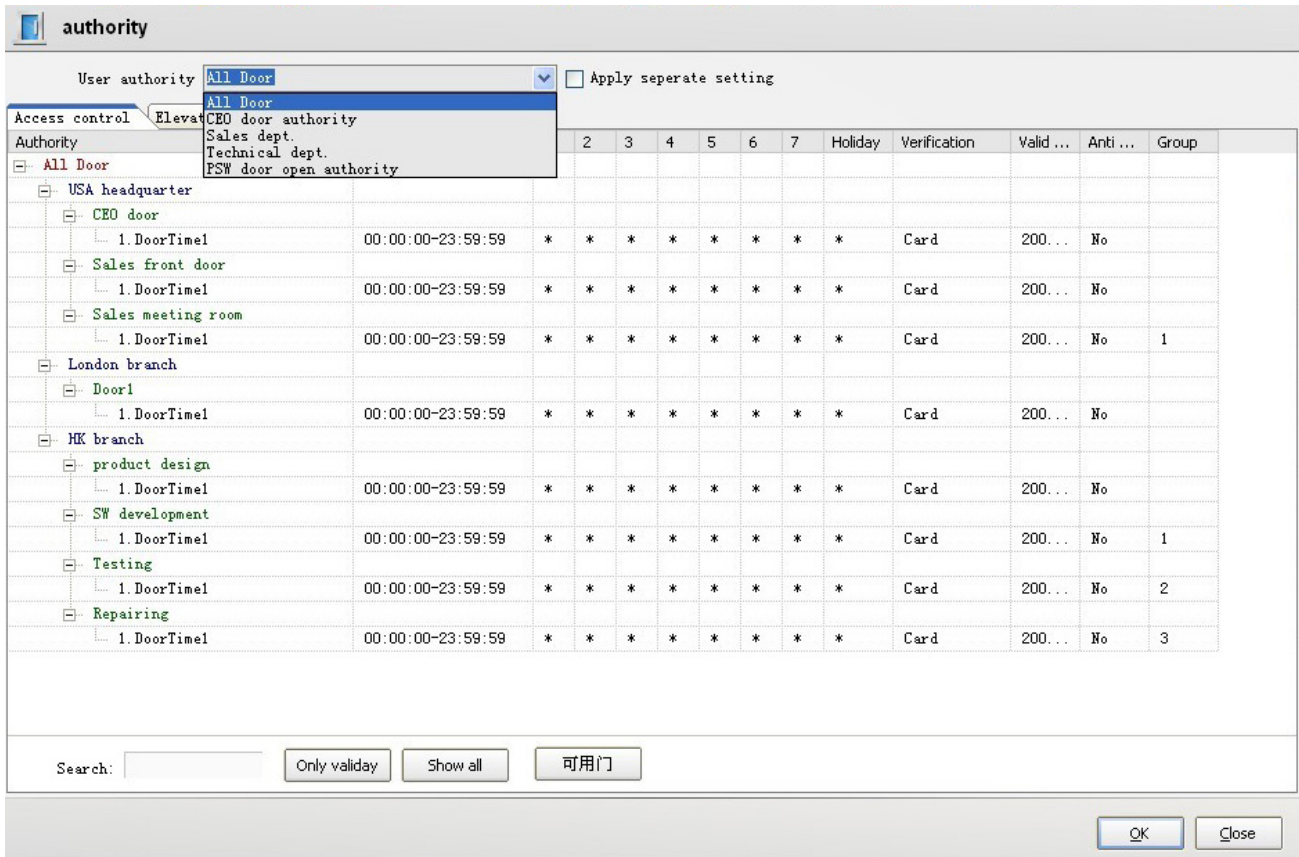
authority

User authority All Door

All Door
CEO door authority
Sales dept.
Technical dept.
PSW door open authority

Apply seperate setting

Access control | Elevat

| Authority | | | 2 | 3 | 4 | 5 | 6 | 7 | Holiday | Verification | Valid ... | Anti ... | Group |
|---|---|---|---|---|---|---|---|---|---|---|---|---|---|
| All Door | | | | | | | | | | | | | |
| USA headquarter | | | | | | | | | | | | | |
| CEO door | | | | | | | | | | | | | |
| 1. DoorTime1 | 00:00:00-23:59:59 | * | * | * | * | * | * | * | * | Card | 200... | No | |
| Sales front door | | | | | | | | | | | | | |
| 1. DoorTime1 | 00:00:00-23:59:59 | * | * | * | * | * | * | * | * | Card | 200... | No | |
| Sales meeting room | | | | | | | | | | | | | |
| 1. DoorTime1 | 00:00:00-23:59:59 | * | * | * | * | * | * | * | * | Card | 200... | No | 1 |
| London branch | | | | | | | | | | | | | |
| Door1 | | | | | | | | | | | | | |
| 1. DoorTime1 | 00:00:00-23:59:59 | * | * | * | * | * | * | * | * | Card | 200... | No | |
| HK branch | | | | | | | | | | | | | |
| product design | | | | | | | | | | | | | |
| 1. DoorTime1 | 00:00:00-23:59:59 | * | * | * | * | * | * | * | * | Card | 200... | No | |
| SW development | | | | | | | | | | | | | |
| 1. DoorTime1 | 00:00:00-23:59:59 | * | * | * | * | * | * | * | * | Card | 200... | No | 1 |
| Testing | | | | | | | | | | | | | |
| 1. DoorTime1 | 00:00:00-23:59:59 | * | * | * | * | * | * | * | * | Card | 200... | No | 2 |
| Repairing | | | | | | | | | | | | | |
| 1. DoorTime1 | 00:00:00-23:59:59 | * | * | * | * | * | * | * | * | Card | 200... | No | 3 |

Search: Only validay Show all 可用门

OK Close